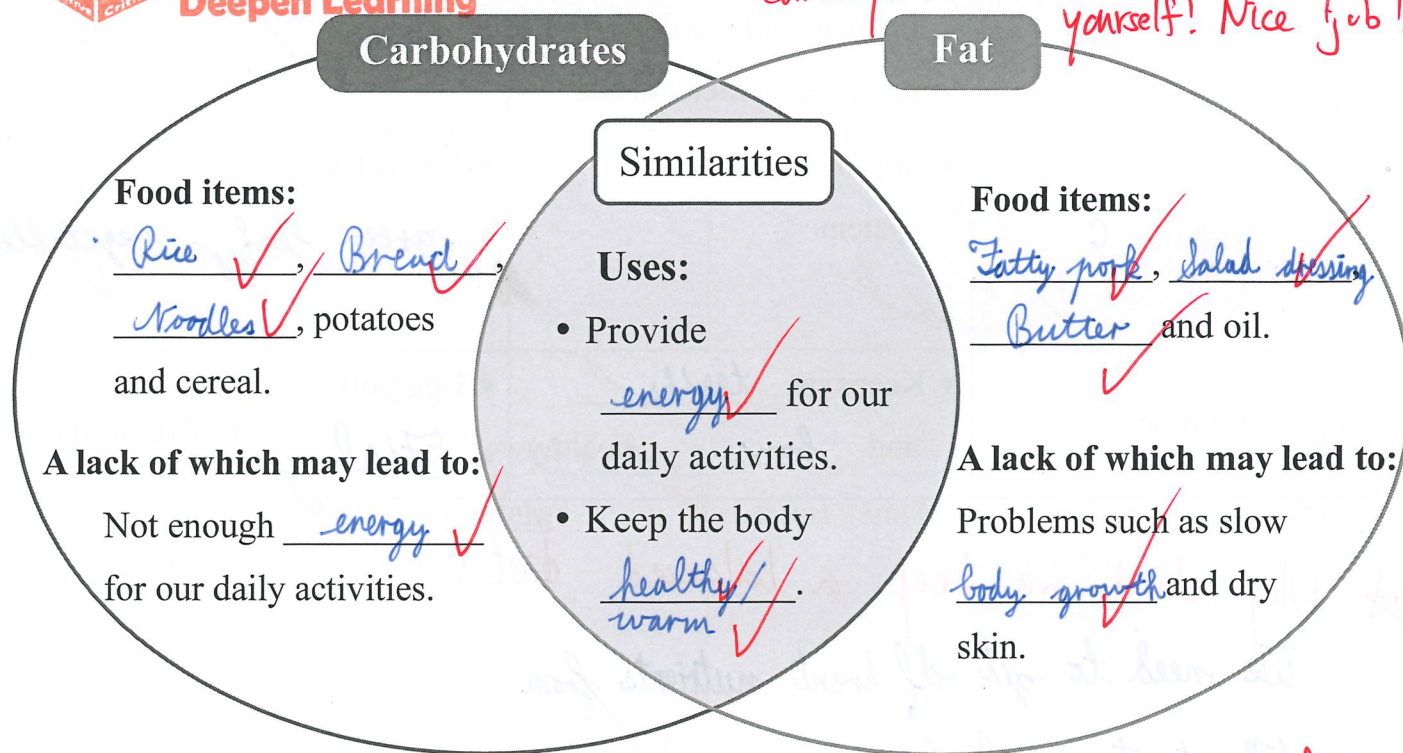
Deepen Learning

yourself! Nice job!

Carbohydrates

Fat

Similarities

Food items:
Rice, Bread, Noodles, potatoes and cereal.

A lack of which may lead to:
Not enough energy for our daily activities.

Uses:
• Provide energy for our daily activities.
• Keep the body healthy/warm.

Food items:
Fatty pork, Salad dressing, Butter and oil.

A lack of which may lead to:
Problems such as slow body growth and dry skin.